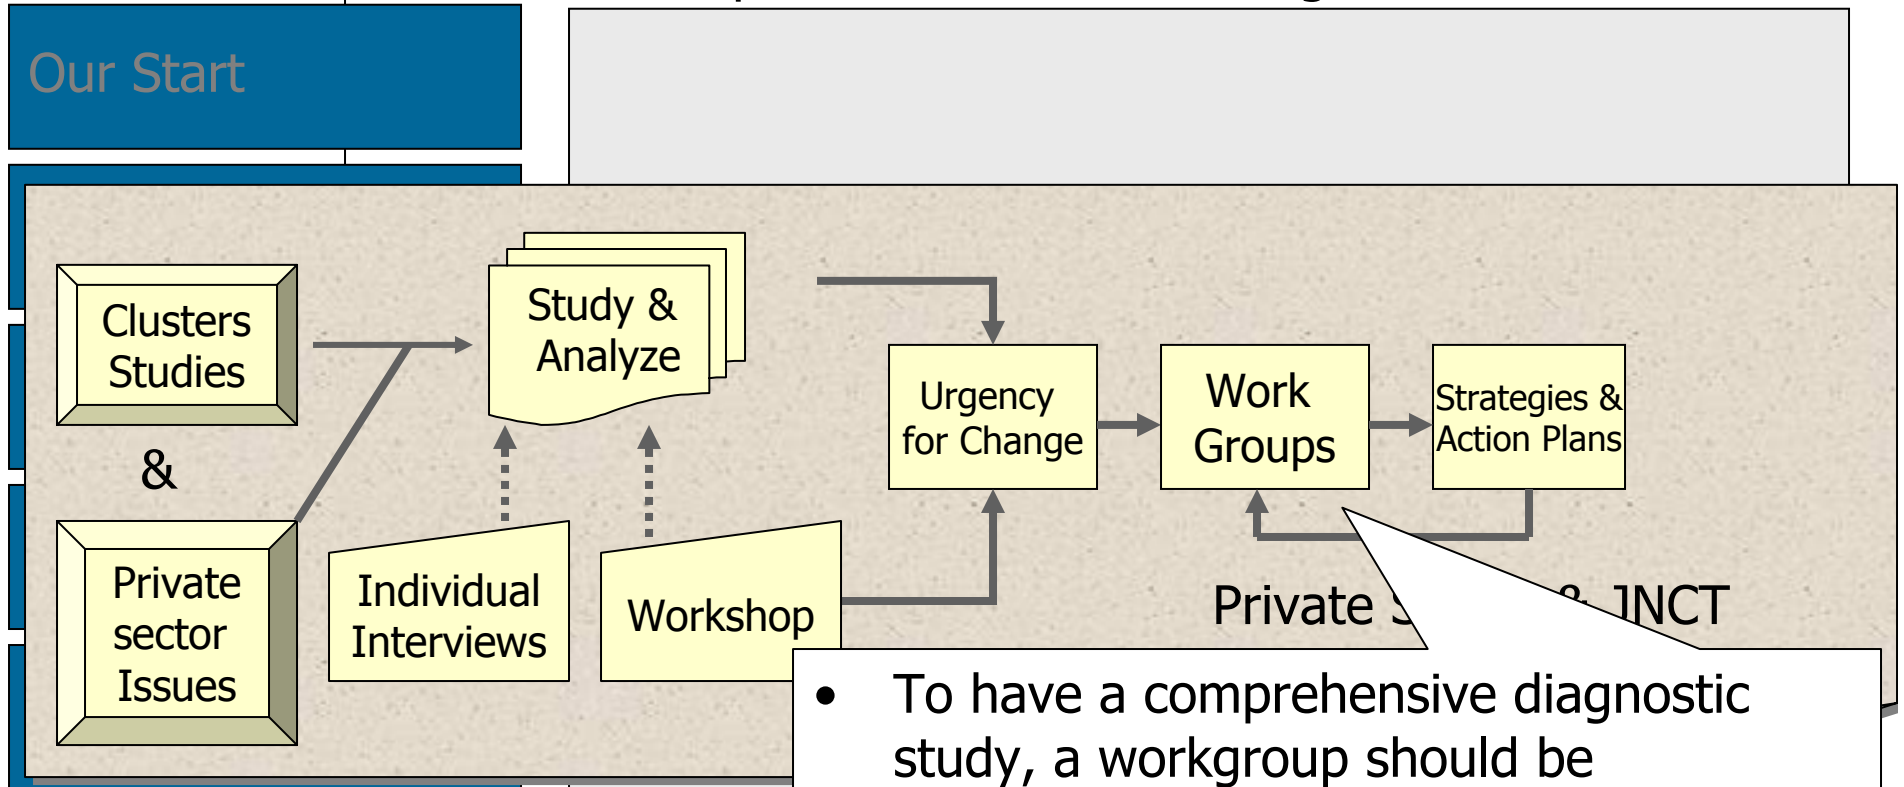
Our Start

Clusters Studies

&

Private sector Issues

Study & Analyze

Individual Interviews

Workshop

Urgency for Change

Work Groups

Strategies & Action Plans

Private S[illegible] & JNCT

• To have a comprehensive diagnostic study, a workgroup should be